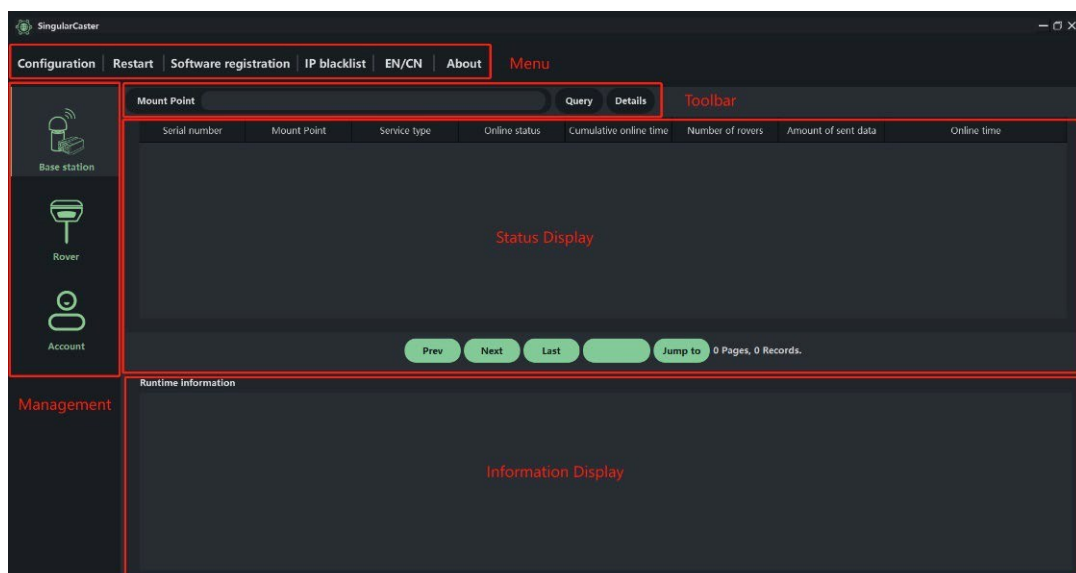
SingularCaster

Configuration | Restart | Software registration | IP blacklist | EN/CN | About

Menu

Mount Point

Query Details

Toolbar

Base station

Rover

Account

| Serial number | Mount Point | Service type | Online status | Cumulative online time | Number of rovers | Amount of sent data | Online time |
|---|---|---|---|---|---|---|---|

Status Display

Prev Next Last Jump to 0 Pages, 0 Records.

Management

Runtime information

Information Display